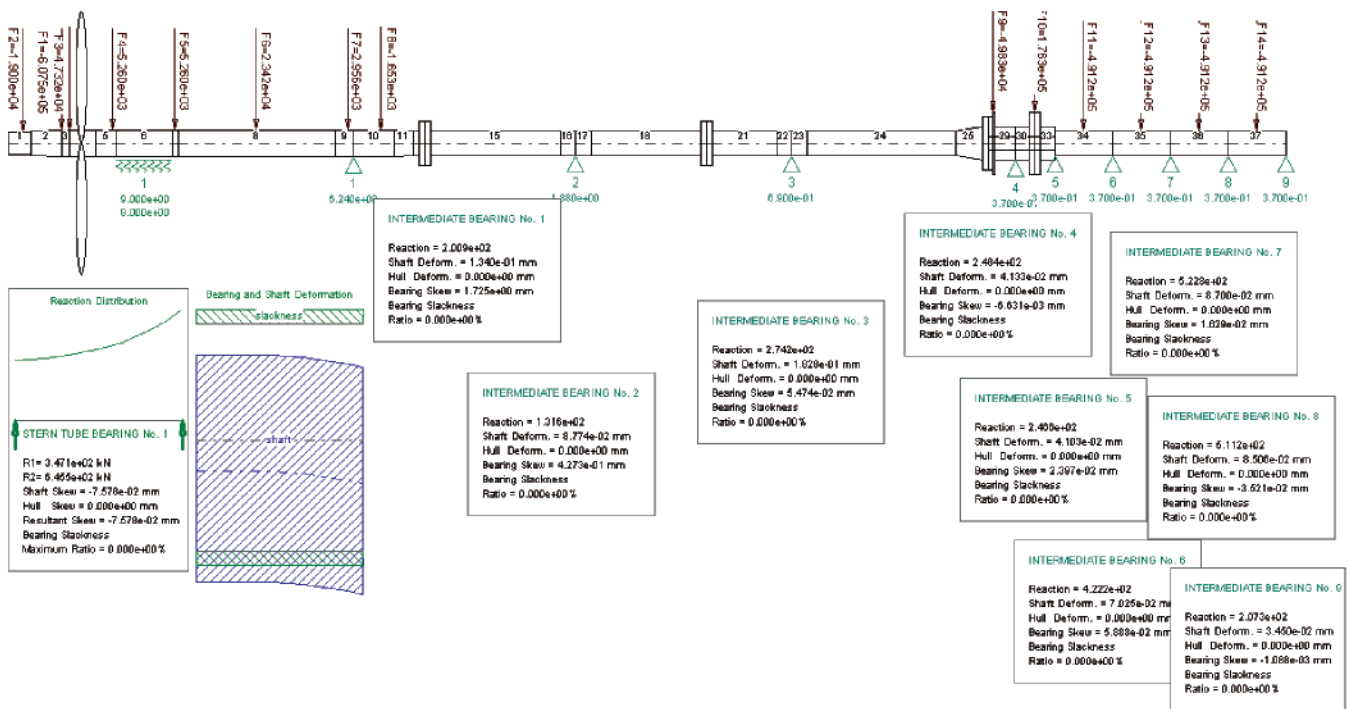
F2=-1.900e+04
F1=-6.075e+05
F3=-4.732e+04
F4=-5.260e+03
F5=-5.260e+03
F6=-2.342e+04
F7=-2.956e+03
F8=-1.653e+03
F9=-4.983e+04
F10=1.763e+05
F11=-4.912e+05
F12=-4.912e+05
F13=-4.912e+05
F14=-4.912e+05

1 2 3 5 6 8 9 10 11 15 16 17 18 21 22 23 24 25 29 30 33 34 35 36 37

1
9.000e+00
9.000e+00
1
5.240e+00
2
1.880e+00
3
6.900e-01
4
3.700e-01
5
3.700e-01
6
3.700e-01
7
3.700e-01
8
3.700e-01
9
3.700e-01

INTERMEDIATE BEARING No. 1

Reaction = 2.009e+02
Shaft Deform. = 1.340e-01 mm
Hull Deform. = 0.000e+00 mm
Bearing Skew = 1.725e+00 mm
Bearing Slackness
Ratio = 0.000e+00 %

INTERMEDIATE BEARING No. 4

Reaction = 2.484e+02
Shaft Deform. = 4.133e-02 mm
Hull Deform. = 0.000e+00 mm
Bearing Skew = -6.631e-03 mm
Bearing Slackness
Ratio = 0.000e+00 %

INTERMEDIATE BEARING No. 7

Reaction = 5.228e+02
Shaft Deform. = 8.700e-02 mm
Hull Deform. = 0.000e+00 mm
Bearing Skew = 1.629e-02 mm
Bearing Slackness
Ratio = 0.000e+00 %

Reaction Distribution

Bearing and Shaft Deformation

slackness

shaft

INTERMEDIATE BEARING No. 3

Reaction = 2.742e+02
Shaft Deform. = 1.628e-01 mm
Hull Deform. = 0.000e+00 mm
Bearing Skew = 5.474e-02 mm
Bearing Slackness
Ratio = 0.000e+00 %

INTERMEDIATE BEARING No. 2

Reaction = 1.316e+02
Shaft Deform. = 8.774e-02 mm
Hull Deform. = 0.000e+00 mm
Bearing Skew = 4.273e-01 mm
Bearing Slackness
Ratio = 0.000e+00 %

INTERMEDIATE BEARING No. 5

Reaction = 2.400e+02
Shaft Deform. = 4.103e-02 mm
Hull Deform. = 0.000e+00 mm
Bearing Skew = 2.397e-02 mm
Bearing Slackness
Ratio = 0.000e+00 %

INTERMEDIATE BEARING No. 8

Reaction = 6.112e+02
Shaft Deform. = 8.506e-02 mm
Hull Deform. = 0.000e+00 mm
Bearing Skew = -3.521e-02 mm
Bearing Slackness
Ratio = 0.000e+00 %

STERN TUBE BEARING No. 1

R1= 3.471e+02 kN
R2= 6.465e+02 kN
Shaft Skew = -7.578e-02 mm
Hull Skew = 0.000e+00 mm
Resultant Skew = -7.578e-02 mm
Bearing Slackness
Maximum Ratio = 0.000e+00 %

INTERMEDIATE BEARING No. 6

Reaction = 4.222e+02
Shaft Deform. = 7.025e-02 mm
Hull Deform. = 0.000e+00 mm
Bearing Skew = 5.888e-02 mm
Bearing Slackness
Ratio = 0.000e+00 %

INTERMEDIATE BEARING No. 9

Reaction = 2.073e+02
Shaft Deform. = 3.460e-02 mm
Hull Deform. = 0.000e+00 mm
Bearing Skew = -1.088e-03 mm
Bearing Slackness
Ratio = 0.000e+00 %